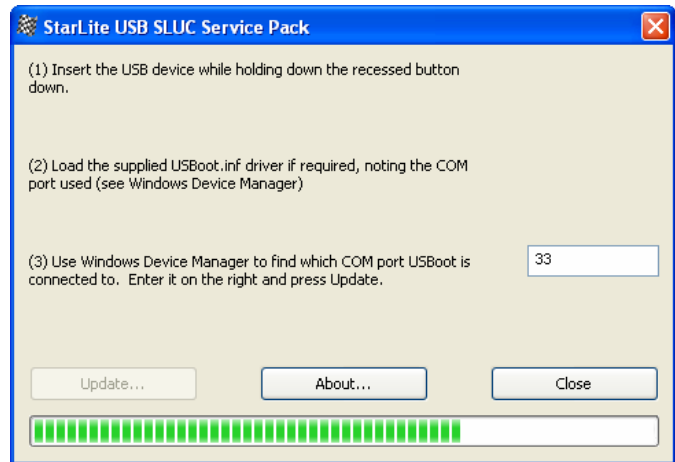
StarLite USB SLUC Service Pack

(1) Insert the USB device while holding down the recessed button down.

(2) Load the supplied USBoot.inf driver if required, noting the COM port used (see Windows Device Manager)

(3) Use Windows Device Manager to find which COM port USBoot is connected to. Enter it on the right and press Update.

33

Update...

About...

Close